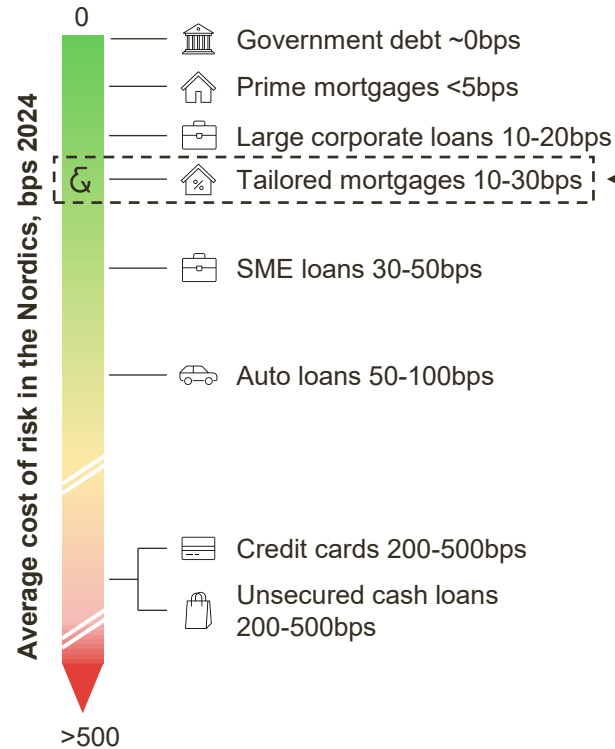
0

Average cost of risk in the Nordics, bps 2024

Government debt ~0bps

Prime mortgages <5bps

Large corporate loans 10-20bps

Tailored mortgages 10-30bps

SME loans 30-50bps

Auto loans 50-100bps

Credit cards 200-500bps

Unsecured cash loans 200-500bps

>500